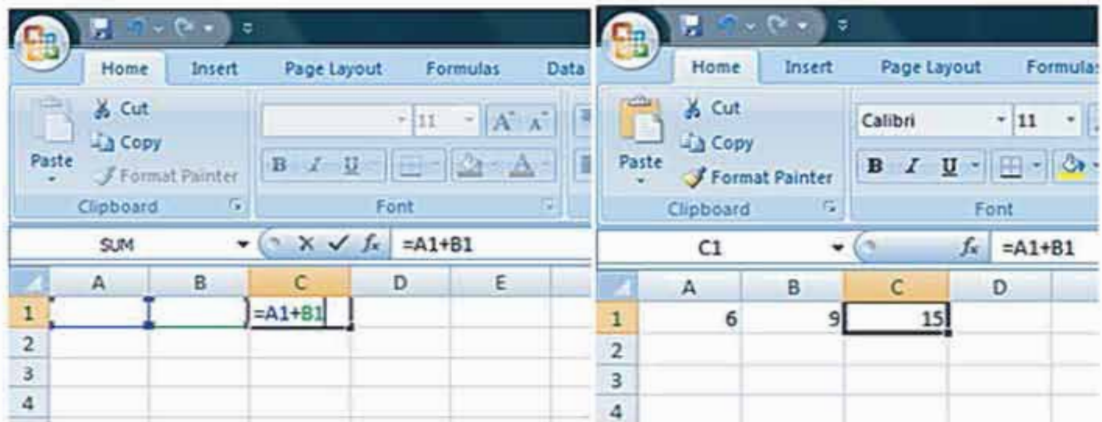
Home Insert Page Layout Formulas Data

Paste

Cut

Copy

Format Painter

Clipboard

11

B I U

Font

SUM

$f_x$ =A1+B1

| | A | B | C | D | E |
|---|---|---|---|---|---|
| 1 | | | =A1+B1 | | |
| 2 | | | | | |
| 3 | | | | | |
| 4 | | | | | |

Home Insert Page Layout Formulas

Paste

Cut

Copy

Format Painter

Clipboard

Calibri

11

B I U

Font

C1

$f_x$ =A1+B1

| | A | B | C | D |
|---|---|---|---|---|
| 1 | 6 | 9 | 15 | |
| 2 | | | | |
| 3 | | | | |
| 4 | | | | |